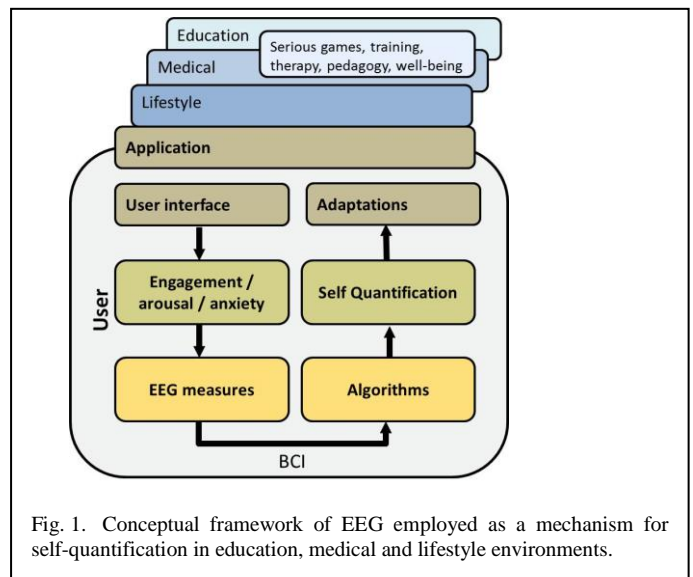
Education
Serious games, training, therapy, pedagogy, well-being
Medical
Lifestyle
Application
User
User interface
Adaptations
Engagement / arousal / anxiety
Self Quantification
EEG measures
Algorithms
BCI

Fig. 1. Conceptual framework of EEG employed as a mechanism for self-quantification in education, medical and lifestyle environments.